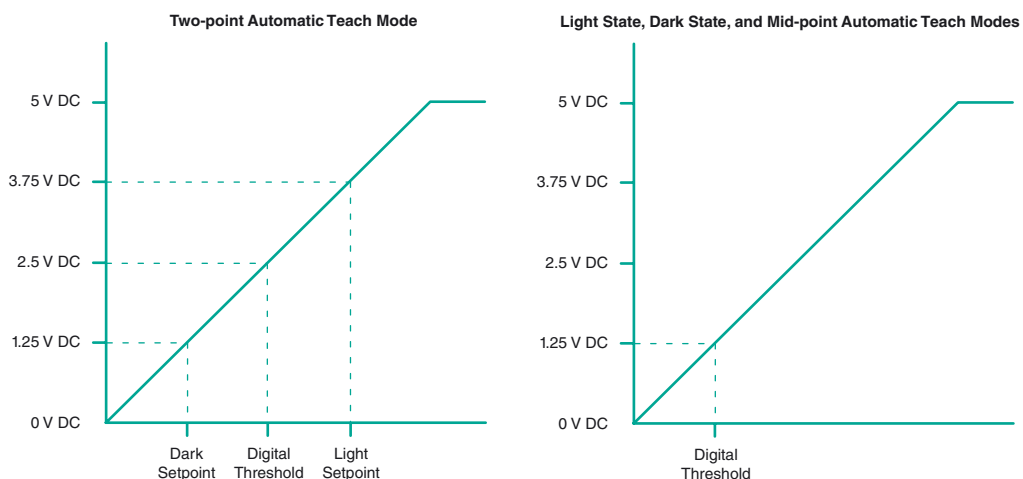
Two-point Automatic Teach Mode

5 V DC
3.75 V DC
2.5 V DC
1.25 V DC
0 V DC

Dark Setpoint
Digital Threshold
Light Setpoint

Light State, Dark State, and Mid-point Automatic Teach Modes

5 V DC
3.75 V DC
2.5 V DC
1.25 V DC
0 V DC

Digital Threshold